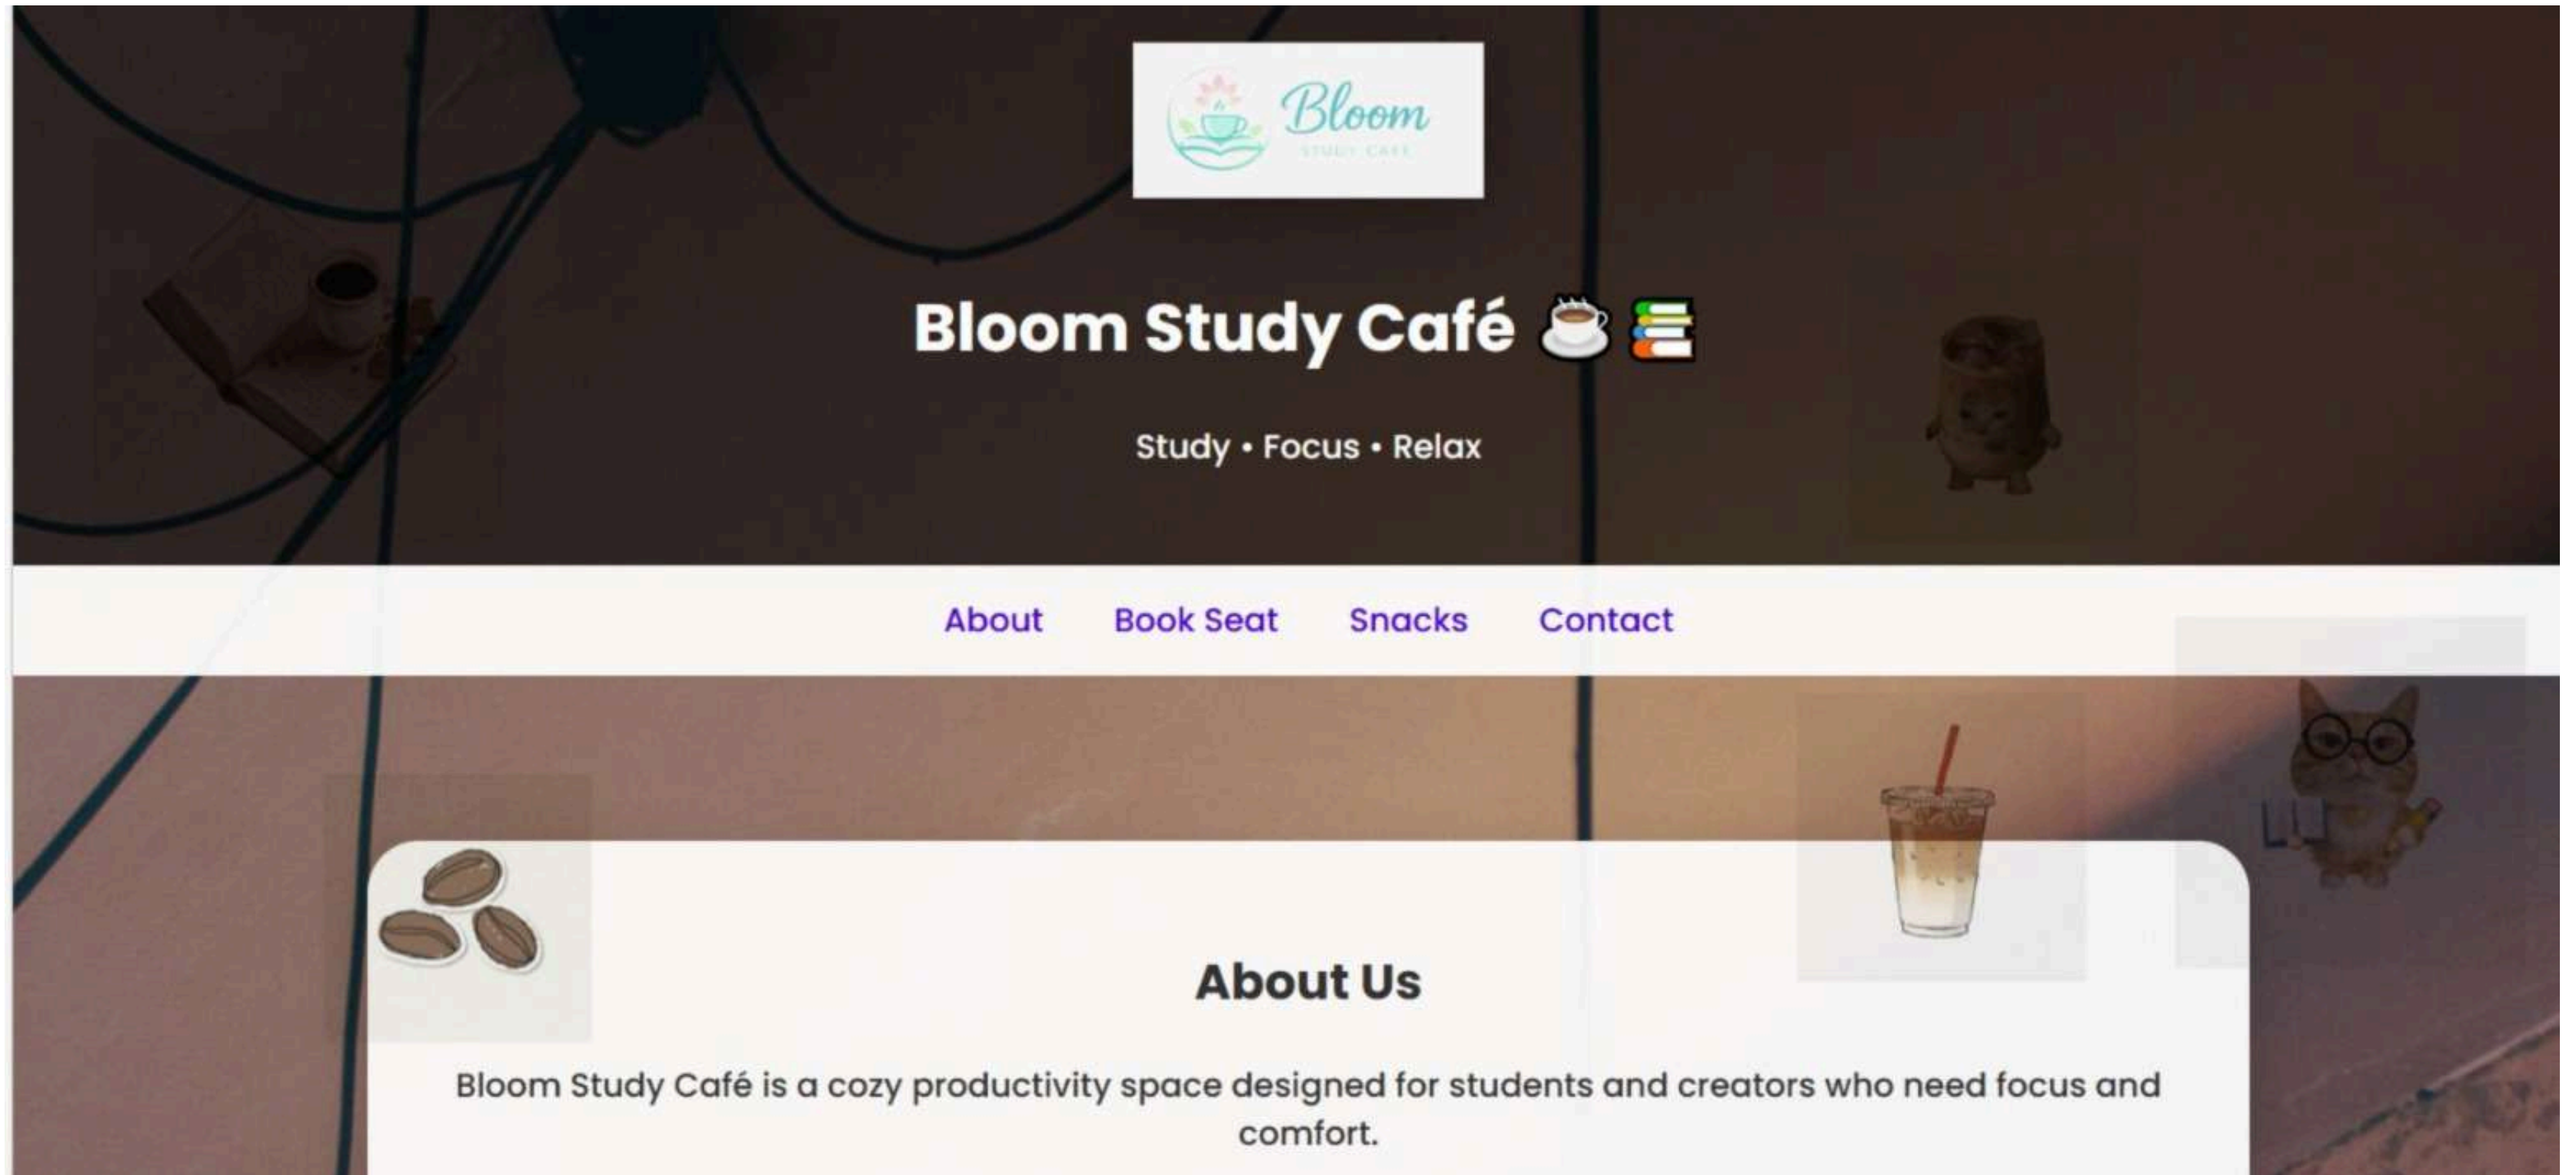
Bloom
STUDY CAFE

Bloom Study Café ☕ 📚

Study • Focus • Relax

About Book Seat Snacks Contact

About Us

Bloom Study Café is a cozy productivity space designed for students and creators who need focus and comfort.